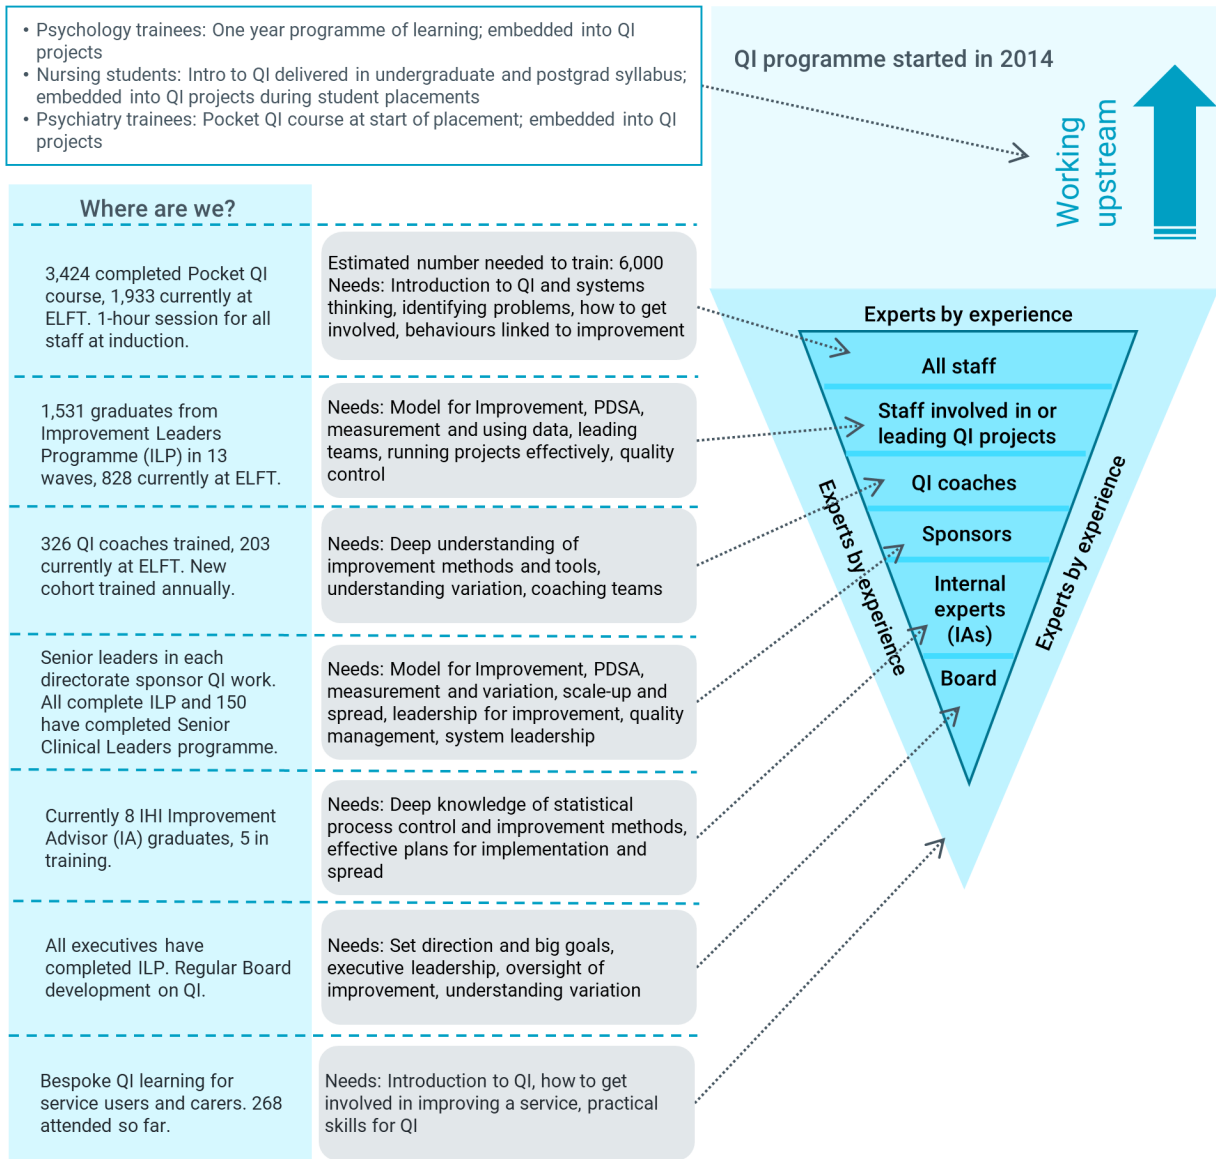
• Psychology trainees: One year programme of learning; embedded into QI projects
• Nursing students: Intro to QI delivered in undergraduate and postgrad syllabus; embedded into QI projects during student placements
• Psychiatry trainees: Pocket QI course at start of placement; embedded into QI projects

QI programme started in 2014

Working upstream

Where are we?

3,424 completed Pocket QI course, 1,933 currently at ELFT. 1-hour session for all staff at induction.

Estimated number needed to train: 6,000
Needs: Introduction to QI and systems thinking, identifying problems, how to get involved, behaviours linked to improvement

1,531 graduates from Improvement Leaders Programme (ILP) in 13 waves, 828 currently at ELFT.

Needs: Model for Improvement, PDSA, measurement and using data, leading teams, running projects effectively, quality control

326 QI coaches trained, 203 currently at ELFT. New cohort trained annually.

Needs: Deep understanding of improvement methods and tools, understanding variation, coaching teams

Senior leaders in each directorate sponsor QI work. All complete ILP and 150 have completed Senior Clinical Leaders programme.

Needs: Model for Improvement, PDSA, measurement and variation, scale-up and spread, leadership for improvement, quality management, system leadership

Currently 8 IHI Improvement Advisor (IA) graduates, 5 in training.

Needs: Deep knowledge of statistical process control and improvement methods, effective plans for implementation and spread

All executives have completed ILP. Regular Board development on QI.

Needs: Set direction and big goals, executive leadership, oversight of improvement, understanding variation

Bespoke QI learning for service users and carers. 268 attended so far.

Needs: Introduction to QI, how to get involved in improving a service, practical skills for QI

Experts by experience

All staff
Staff involved in or leading QI projects
QI coaches
Sponsors
Internal experts (IAs)
Board

Experts by experience
Experts by experience